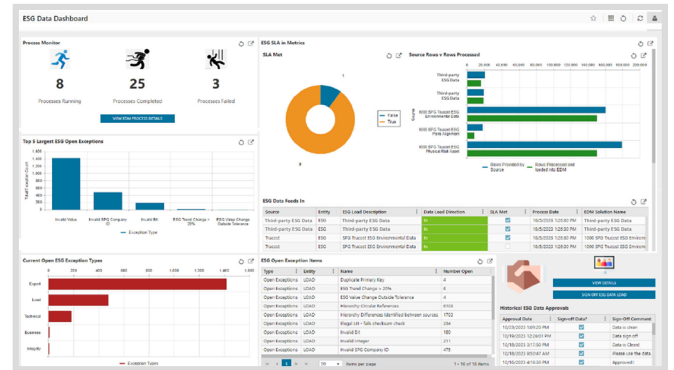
ESG Data Dashboard

Process Monitor

8
Processes Running

25
Processes Completed

3
Processes Failed

VIEW ESG PROCESS DETAILS

ESG SLA in Metrics

SLA Met

False
True

Source Rows v Rows Processed

Third-party ESG Data
Third-party ESG Data
XXX EPG Trucost ESG Environmental Data
XXX EPG Trucost ESG Paris Alignment
XXX EPG Trucost ESG Physical Risk Asset

Rows Provided by Source
Rows Processed and loaded into EDM

Top 5 Largest ESG Open Exceptions

Invalid Value
Invalid EPG Company ID
Invalid BI
ESG Trend Change > 20%
ESG Value Change Outside Tolerance

Exception Type

ESG Data Feeds In

| Source | Entity | ESG Load Description | Data Load Direction | SLA Met | Process Date | EDM Solution Name |
|---|---|---|---|---|---|---|
| Third-party ESG Data | ESG | Third-party ESG Data | In | | 10/5/2023 12:56 PM | Third-party ESG Data |
| Third-party ESG Data | ESG | Third-party ESG Data | In | | 10/5/2023 12:56 PM | Third-party ESG Data |
| Trucost | ESG | EPG Trucost ESG Environmental Data | In | | 10/5/2023 12:56 PM | EPG Trucost ESG Environ |
| Trucost | ESG | EPG Trucost ESG Environmental Data | In | | 10/5/2023 12:56 PM | EPG Trucost ESG Environ |

Current Open ESG Exception Types

Export
Load
Technical
Business
Integrity

Exception Types

ESG Open Exception Items

| Type | Entity | Name | Number Open |
|---|---|---|---|
| Open Exceptions | LOAD | Duplicate Primary Key | 4 |
| Open Exceptions | LOAD | ESG Trend Change > 20% | 8 |
| Open Exceptions | LOAD | ESG Value Change Outside Tolerance | 4 |
| Open Exceptions | LOAD | Hierarchy Circular References | 6108 |
| Open Exceptions | LOAD | Hierarchy Differences identified between sources | 1702 |
| Open Exceptions | LOAD | Illegal LEI + Safe checksum check | 256 |
| Open Exceptions | LOAD | Invalid BI | 160 |
| Open Exceptions | LOAD | Invalid Integer | 211 |
| Open Exceptions | LOAD | Invalid EPG Company ID | 475 |

20 Items per page
1 - 10 of 16 items

VIEW DETAILS
SIGN OFF ESG DATA LOAD

Historical ESG Data Approvals

| Approval Date | Signoff Data? | Sign-Off Comment |
|---|---|---|
| 10/23/2023 1:59:20 PM | | Data is clean |
| 10/18/2023 2:02:00 PM | | Data sign off |
| 10/16/2023 4:57:00 PM | | Data is Clean |
| 10/16/2023 2:51:00 PM | | Please Like The Alfa |
| 10/16/2023 2:51:00 PM | | Approved |